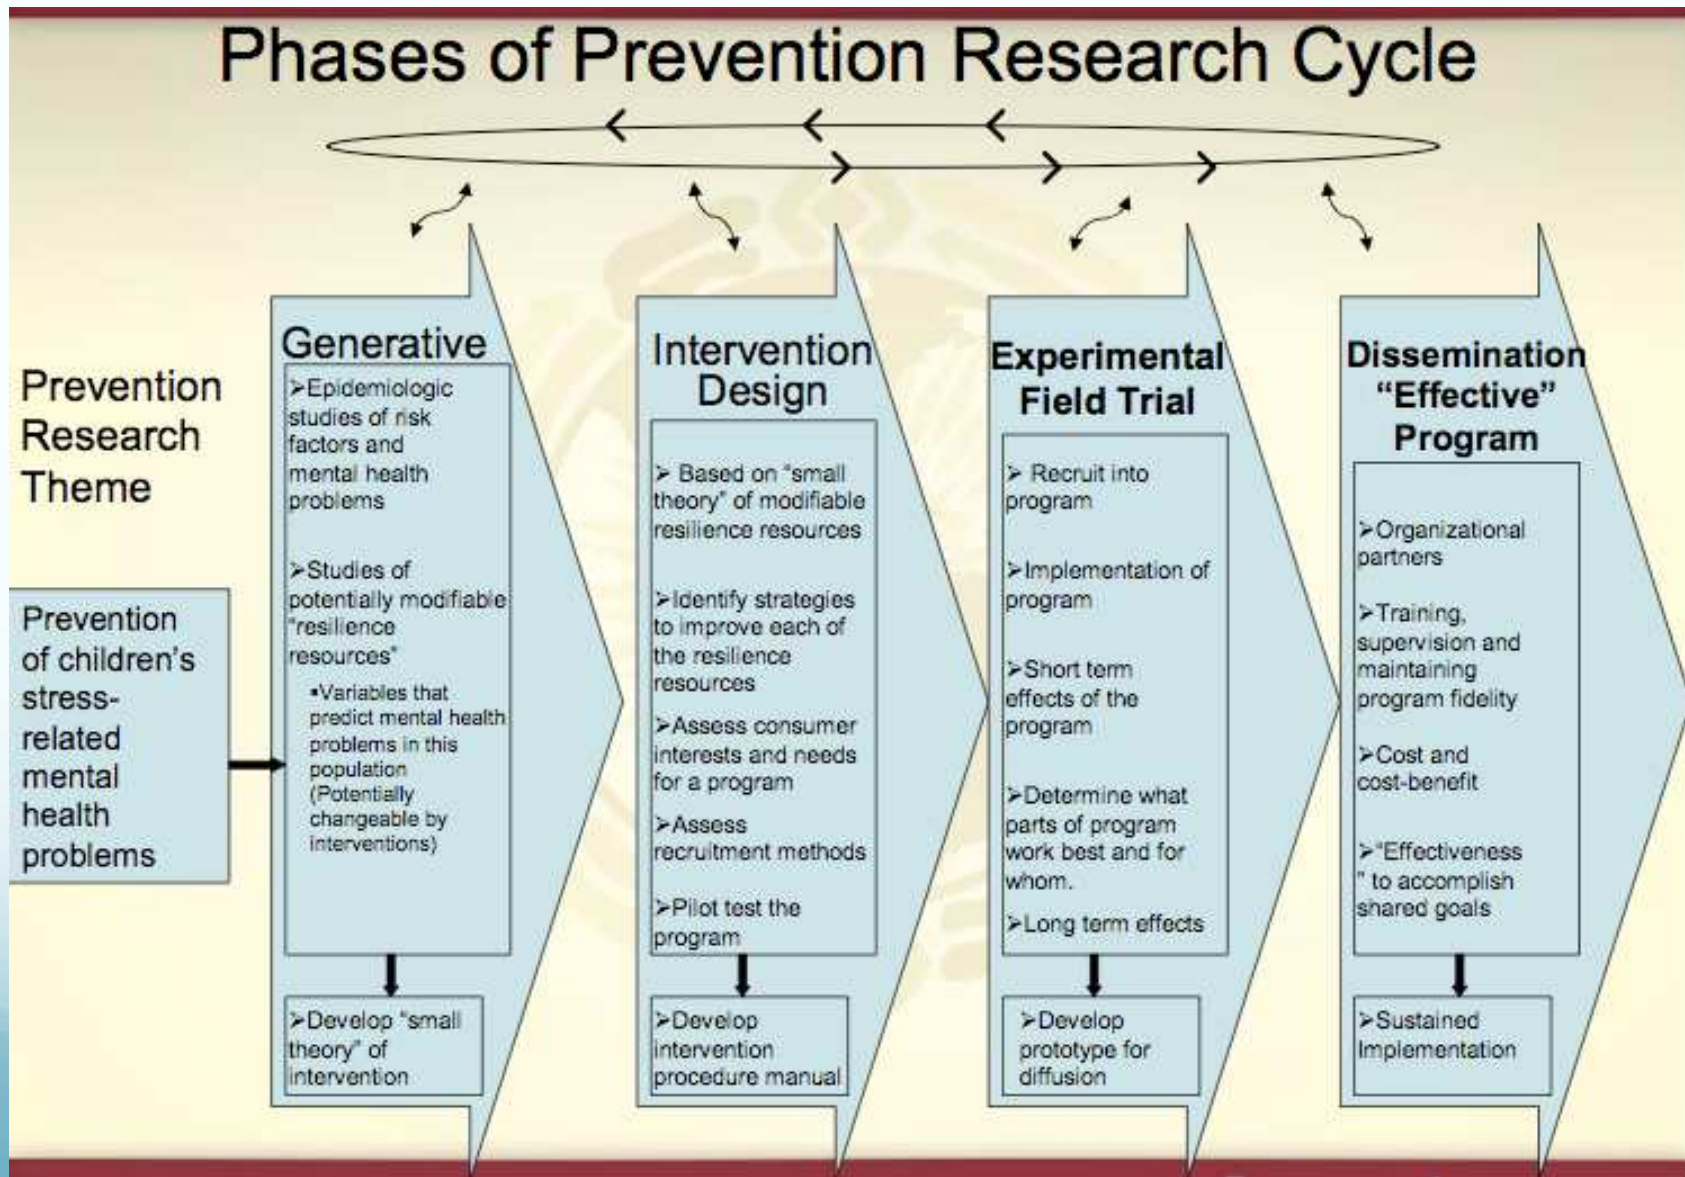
Phases of Prevention Research Cycle

Prevention Research Theme

Prevention of children's stress-related mental health problems

Generative

➢Epidemiologic studies of risk factors and mental health problems

➢Studies of potentially modifiable "resilience resources"

▪Variables that predict mental health problems in this population (Potentially changeable by interventions)

➢Develop "small theory" of intervention

Intervention Design

➢ Based on "small theory" of modifiable resilience resources

➢Identify strategies to improve each of the resilience resources

➢Assess consumer interests and needs for a program

➢Assess recruitment methods

➢Pilot test the program

➢Develop intervention procedure manual

Experimental Field Trial

➢ Recruit into program

➢Implementation of program

➢Short term effects of the program

➢Determine what parts of program work best and for whom.

➢Long term effects

➢Develop prototype for diffusion

Dissemination "Effective" Program

➢Organizational partners

➢Training, supervision and maintaining program fidelity

➢Cost and cost-benefit

➢"Effectiveness" to accomplish shared goals

➢Sustained Implementation